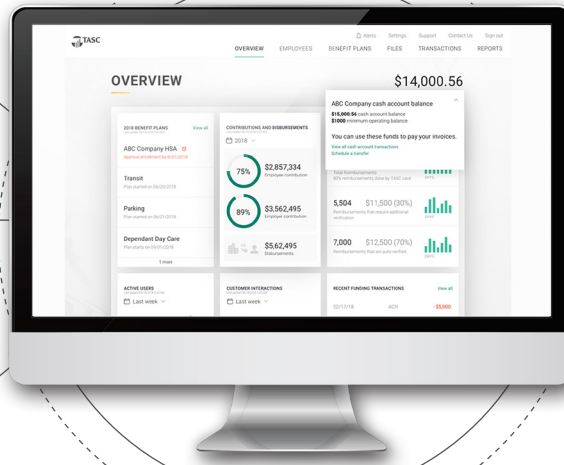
TASC

Alerts Settings Support Contact Us Sign out

OVERVIEW EMPLOYEES BENEFIT PLANS FILES TRANSACTIONS REPORTS

OVERVIEW

$14,000.56

ABC Company cash account balance

$15,000.56 cash account balance
$1000 minimum operating balance

You can use these funds to pay your invoices.

View all cash account transactions
Schedule a transfer

2018 BENEFIT PLANS View all

ABC Company HSA
Approve enrollment by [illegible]

Transit
Plan started on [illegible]

Parking
Plan started on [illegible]

Dependant Day Care
Plan starts on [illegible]

1 more

CONTRIBUTIONS AND DISBURSEMENTS

2018

75% $2,857,334
Employee contribution

89% $3,562,495
Employer contribution

$5,612,495
Disbursements

Total Reimbursements
80% reimbursements done by TASC card

5,504 $11,500 (30%)
Reimbursements that require additional verification

7,000 $12,500 (70%)
Reimbursements that are auto-verified

ACTIVE USERS

Last week

CUSTOMER INTERACTIONS

Last week

RECENT FUNDING TRANSACTIONS View all

02/17/18 ACH - $5,000